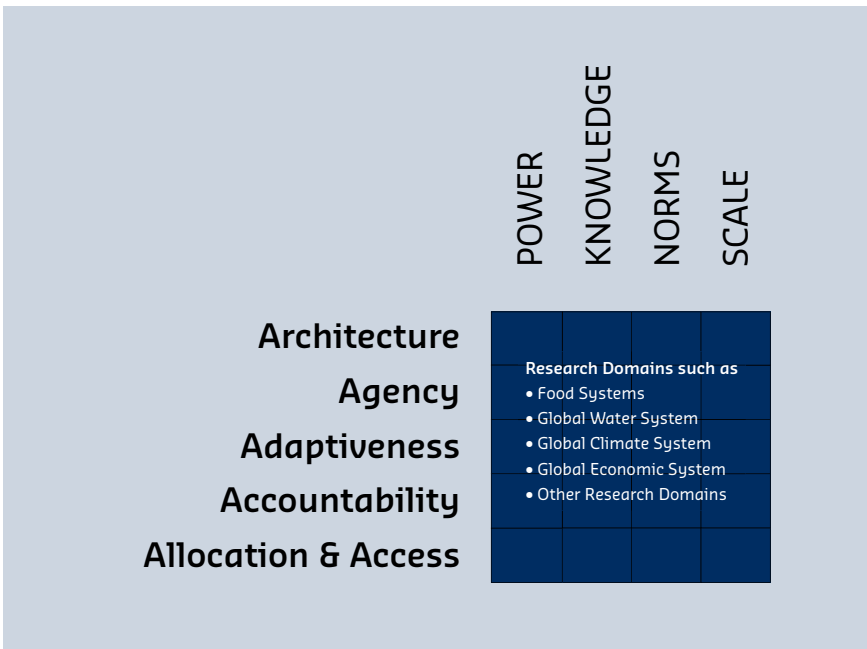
POWER
KNOWLEDGE
NORMS
SCALE

Architecture
Agency
Adaptiveness
Accountability
Allocation & Access

Research Domains such as
• Food Systems
• Global Water System
• Global Climate System
• Global Economic System
• Other Research Domains